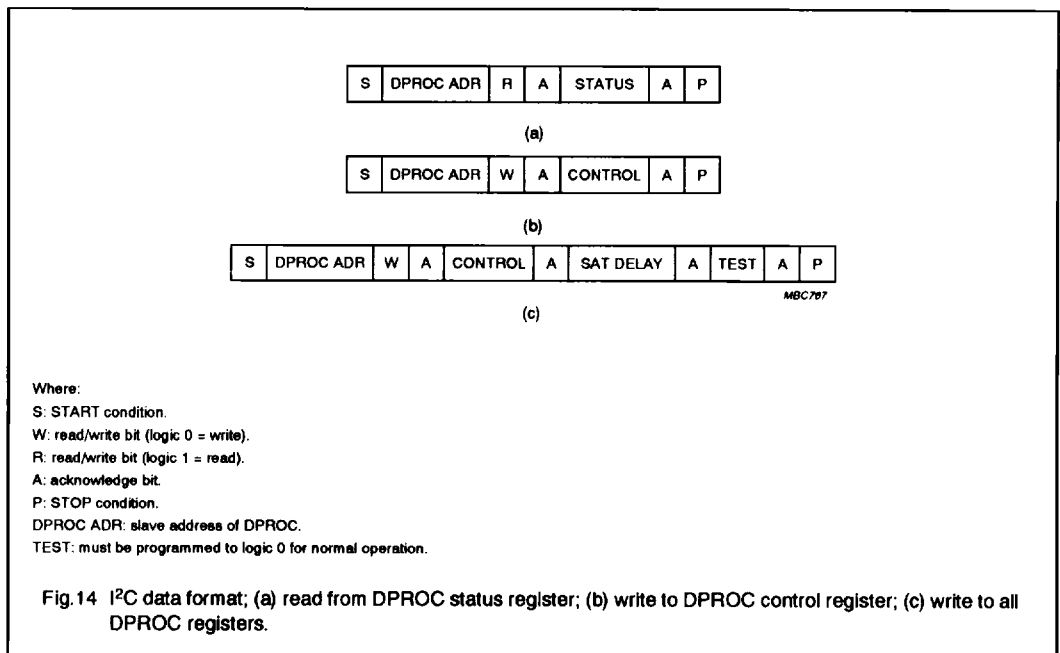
| S | DPROC ADR | R | A | STATUS | A | P |
|---|---|---|---|---|---|---|

(a)

| S | DPROC ADR | W | A | CONTROL | A | P |
|---|---|---|---|---|---|---|

(b)

| S | DPROC ADR | W | A | CONTROL | A | SAT DELAY | A | TEST | A | P |
|---|---|---|---|---|---|---|---|---|---|---|

MBC787

(c)

Where:
S: START condition.
W: read/write bit (logic 0 = write).
R: read/write bit (logic 1 = read).
A: acknowledge bit.
P: STOP condition.
DPROC ADR: slave address of DPROC.
TEST: must be programmed to logic 0 for normal operation.

Fig.14 $I^2C$ data format; (a) read from DPROC status register; (b) write to DPROC control register; (c) write to all DPROC registers.